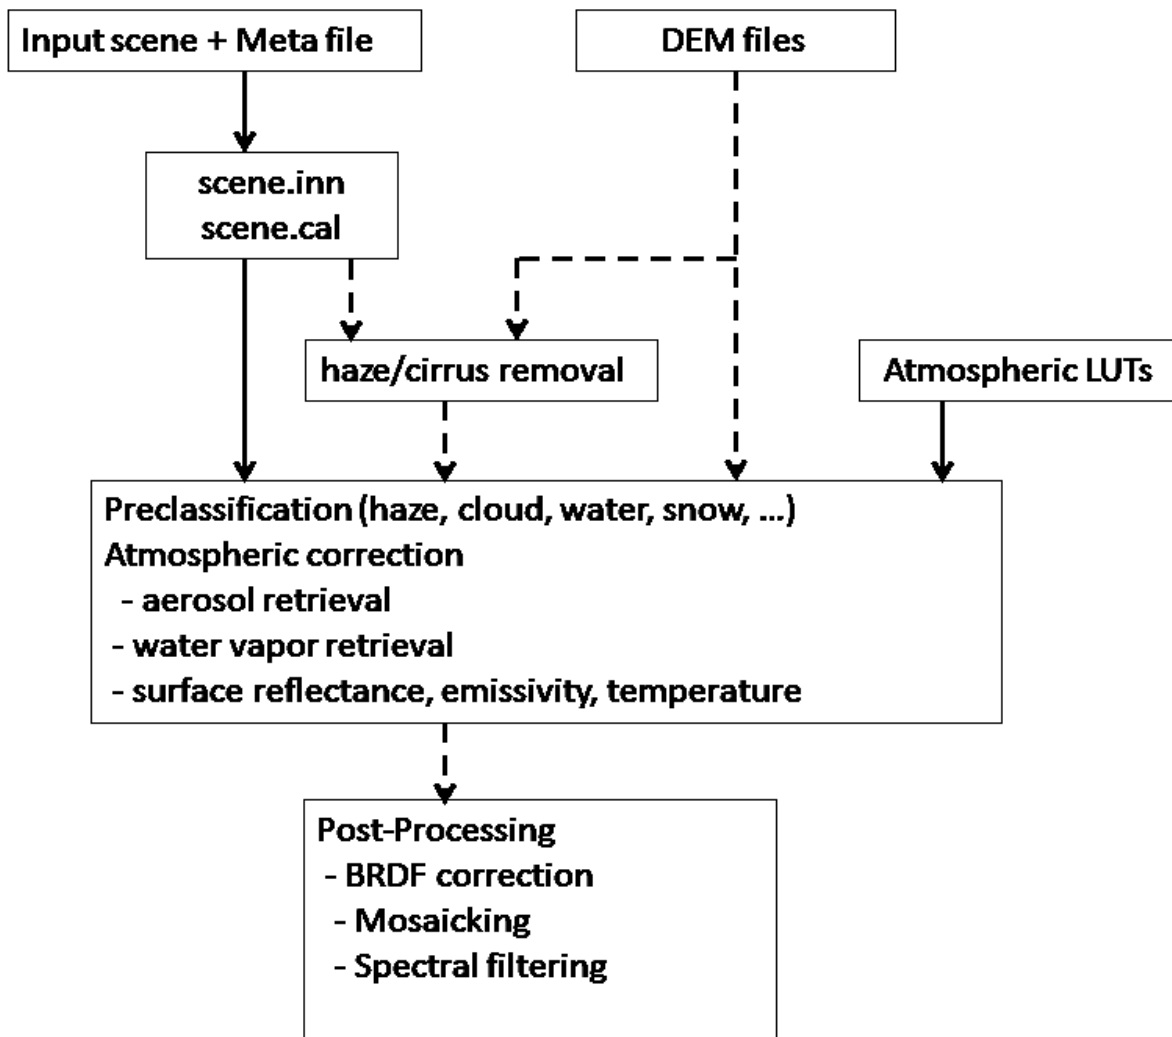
Input scene + Meta file

DEM files

scene.inn
scene.cal

haze/cirrus removal

Atmospheric LUTs

Preclassification (haze, cloud, water, snow, ...)
Atmospheric correction
- aerosol retrieval
- water vapor retrieval
- surface reflectance, emissivity, temperature

Post-Processing
- BRDF correction
- Mosaicking
- Spectral filtering